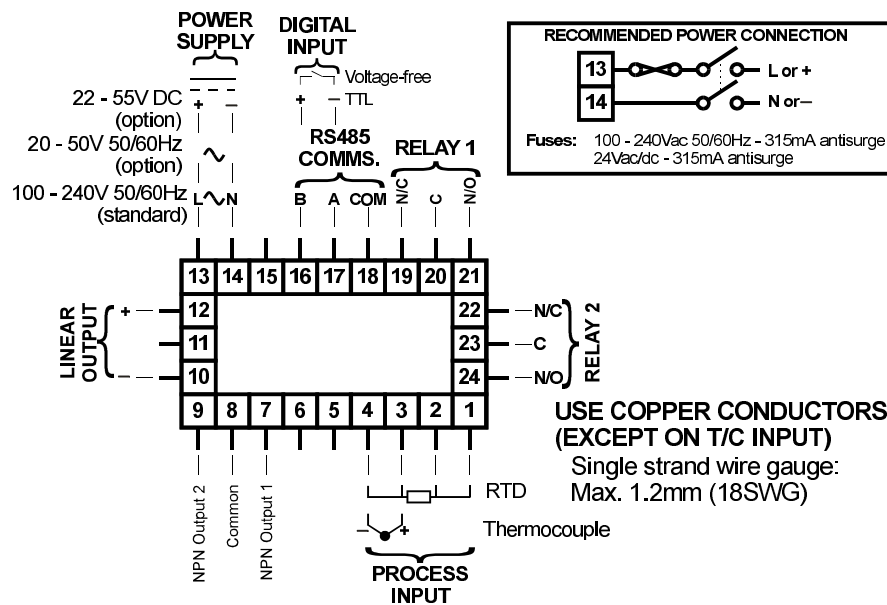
POWER SUPPLY

DIGITAL INPUT

Voltage-free

+ − TTL

22 - 55V DC (option)

+ −

20 - 50V 50/60Hz (option)

100 - 240V 50/60Hz (standard)

L N

RS485 COMMS.

B A COM

RELAY 1

N/C C N/O

RECOMMENDED POWER CONNECTION

13 L or +

14 N or−

Fuses: 100 - 240Vac 50/60Hz - 315mA antisurge
24Vac/dc - 315mA antisurge

| 13 | 14 | 15 | 16 | 17 | 18 | 19 | 20 | 21 |
|---|---|---|---|---|---|---|---|---|

LINEAR OUTPUT

+ 12

11

− 10

22 N/C

23 C

24 N/O

RELAY 2

| 9 | 8 | 7 | 6 | 5 | 4 | 3 | 2 | 1 |
|---|---|---|---|---|---|---|---|---|

USE COPPER CONDUCTORS (EXCEPT ON T/C INPUT)

Single strand wire gauge: Max. 1.2mm (18SWG)

NPN Output 2

Common

NPN Output 1

RTD

− +

Thermocouple

PROCESS INPUT